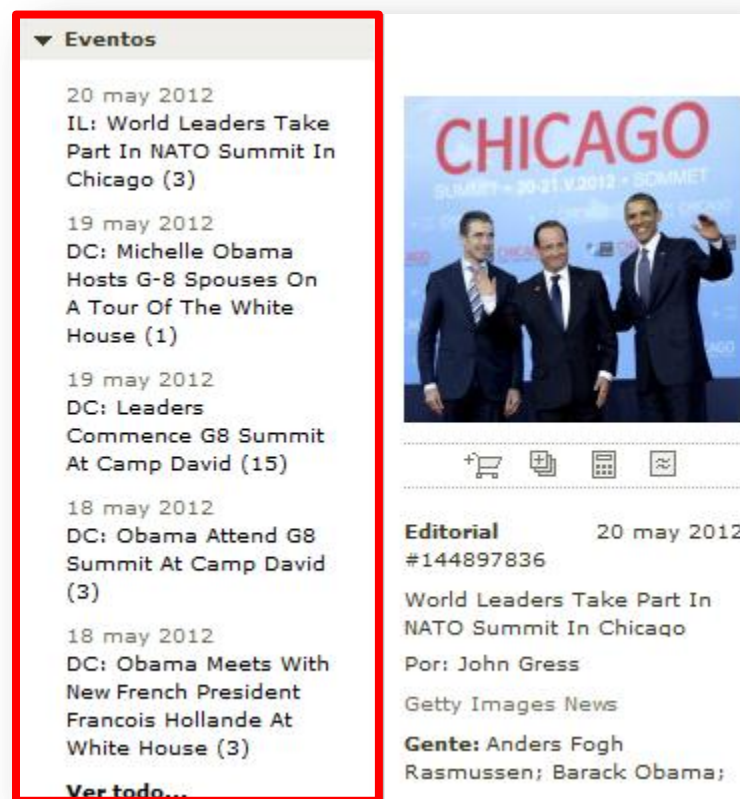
Eventos

20 may 2012
IL: World Leaders Take Part In NATO Summit In Chicago (3)

19 may 2012
DC: Michelle Obama Hosts G-8 Spouses On A Tour Of The White House (1)

19 may 2012
DC: Leaders Commence G8 Summit At Camp David (15)

18 may 2012
DC: Obama Attend G8 Summit At Camp David (3)

18 may 2012
DC: Obama Meets With New French President Francois Hollande At White House (3)

Ver todo...

CHICAGO
SUMMIT • 20-21.V.2012 • SOMMET

Editorial 20 may 2012
#144897836

World Leaders Take Part In NATO Summit In Chicago

Por: John Gress

Getty Images News

Gente: Anders Fogh Rasmussen; Barack Obama;